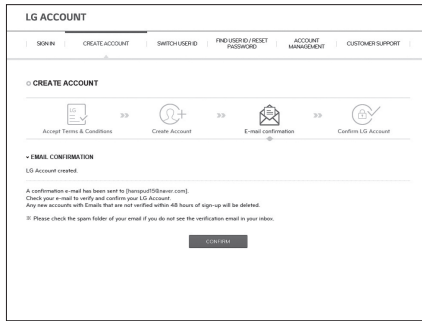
LG ACCOUNT

SIGN IN | CREATE ACCOUNT | SWITCH USER ID | FIND USER ID / RESET PASSWORD | ACCOUNT MANAGEMENT | CUSTOMER SUPPORT

CREATE ACCOUNT

Accept Terms & Conditions » Create Account » E-mail confirmation » Confirm LG Account

EMAIL CONFIRMATION

LG Account created.

A confirmation e-mail has been sent to [hanspud15@naver.com].
Check your e-mail to verify and confirm your LG Account.
Any new accounts with Emails that are not verified within 48 hours of sign-up will be deleted.

※ Please check the spam folder of your email if you do not see the verification email in your inbox.

CONFIRM